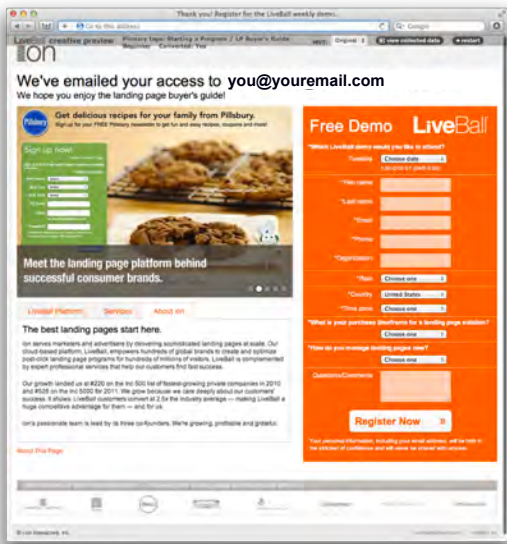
Thank you! Register for the LiveBall weekly demo.

Go to this address

Google

LiveBall creative preview

Primary tags: Starting a Program / LP Buyer's Guide
Beginner Converted: Yes

view collected data

restart

ion

We've emailed your access to you@youremail.com

We hope you enjoy the landing page buyer's guide!

Pillsbury

Get delicious recipes for your family from Pillsbury.

Sign up for your FREE Pillsbury newsletter to get fun and easy recipes, coupons and more!

Sign up now!

Meet the landing page platform behind successful consumer brands.

Free Demo

LiveBall

*Which LiveBall demo would you like to attend?

Choose date

*First name

*Last name

*Email

*Phone

*Organization

*Role

Choose one

*Country

United States

*Time zone

Choose one

*What is your purchase timeframe for a landing page solution?

Choose one

*How do you manage landing pages now?

Choose one

Questions/Comments

Register Now

LiveBall Platform

Services

About ion

The best landing pages start here.

ion serves marketers and advertisers by delivering sophisticated landing pages at scale. Our cloud-based platform, LiveBall, empowers hundreds of global brands to create and optimize post-click landing page programs for hundreds of millions of visitors. LiveBall is complemented by expert professional services that help our customers find success.

Our growth landed us at #226 on the Inc 500 list of fastest-growing private companies in 2010 and #526 on the Inc 5000 for 2011. We grow because we care deeply about our customers' success. It shows: LiveBall customers convert at 2.5x the industry average — making LiveBall a huge competitive advantage for them — and for us.

ion's passionate team is lead by its three cofounders. We're growing, profitable and grateful.

About This Page

© ion interactive, inc.